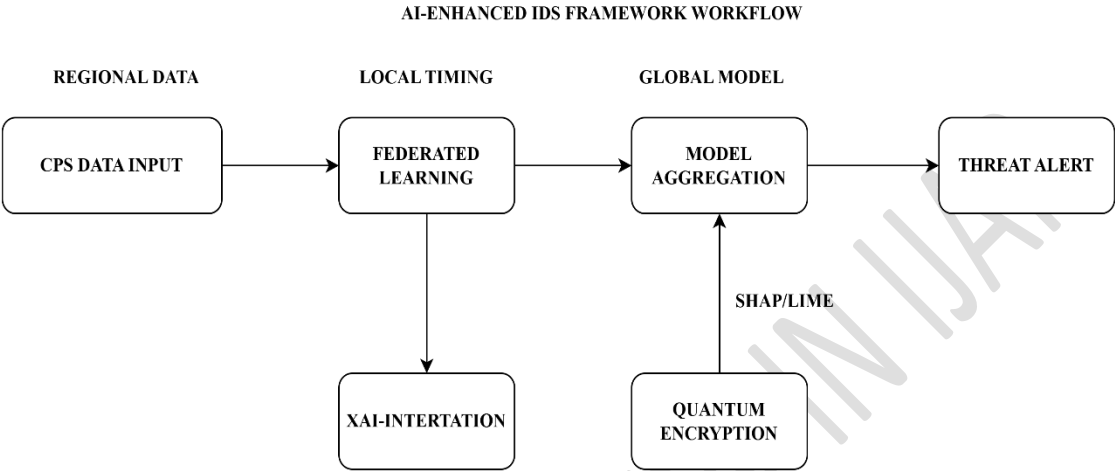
AI-ENHANCED IDS FRAMEWORK WORKFLOW

REGIONAL DATA

LOCAL TIMING

GLOBAL MODEL

CPS DATA INPUT

FEDERATED LEARNING

MODEL AGGREGATION

THREAT ALERT

SHAP/LIME

XAI-INTERTATION

QUANTUM ENCRYPTION

IN IJA